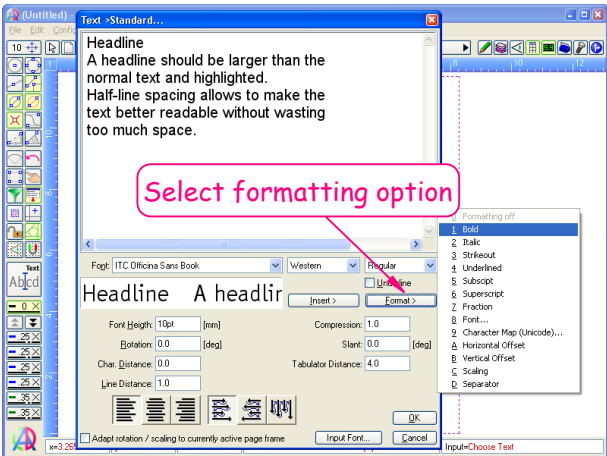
(Untitled)
File Edit Confi

Text >Standard...

Headline
A headline should be larger than the normal text and highlighted.
Half-line spacing allows to make the text better readable without wasting too much space.

Select formatting option

0 Formatting off
1 Bold
2 Italic
3 Strikeout
4 Underlined
5 Subscipt
6 Superscript
7 Fraction
8 Font...
9 Character Map (Unicode)...
A Horizontal Offset
B Vertical Offset
C Scaling
D Separator

Font: ITC Officina Sans Book
Western
Regular
Underline
Headline A headlir
Insert >
Format >
Font Heigth: 10pt [mm]
Compression: 1.0
Rotation: 0.0 [deg]
Slant: 0.0 [deg]
Char. Distance: 0.0
Tabulator Distance: 4.0
Line Distance: 1.0
OK
Adapt rotation / scaling to currently active page frame
Input Font...
Cancel

Text
Abc
10
0
25
25
25
25
35
35
8
10
12
x=3.26
Input=Choose Text